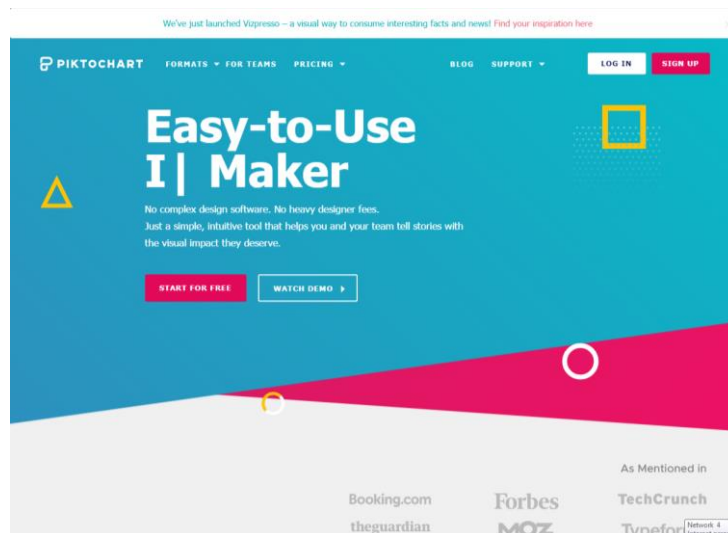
We've just launched Vizpresso – a visual way to consume interesting facts and news! Find your inspiration here

PIKTOCHART FORMATS FOR TEAMS PRICING BLOG SUPPORT LOG IN SIGN UP

Easy-to-Use
I| Maker

No complex design software. No heavy designer fees.
Just a simple, intuitive tool that helps you and your team tell stories with the visual impact they deserve.

START FOR FREE WATCH DEMO

As Mentioned in

Booking.com Forbes TechCrunch

theguardian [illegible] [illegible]

Network 4
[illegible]